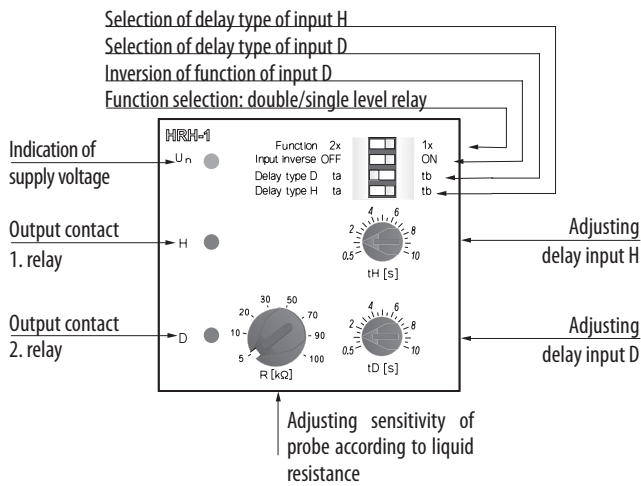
Selection of delay type of input H
Selection of delay type of input D
Inversion of function of input D
Function selection: double/single level relay

Indication of supply voltage

Output contact 1. relay

Output contact 2. relay

HRH-1

Un

H

D

Function 2x
Input inverse OFF
Delay type D ta
Delay type H ta

1x
ON
tb
tb

2 4 6 8 0.5 10
tH [s]

5 10 20 30 50 70 90 100
R [kΩ]

2 4 6 8 0.5 10
tD [s]

Adjusting delay input H

Adjusting delay input D

Adjusting sensitivity of probe according to liquid resistance